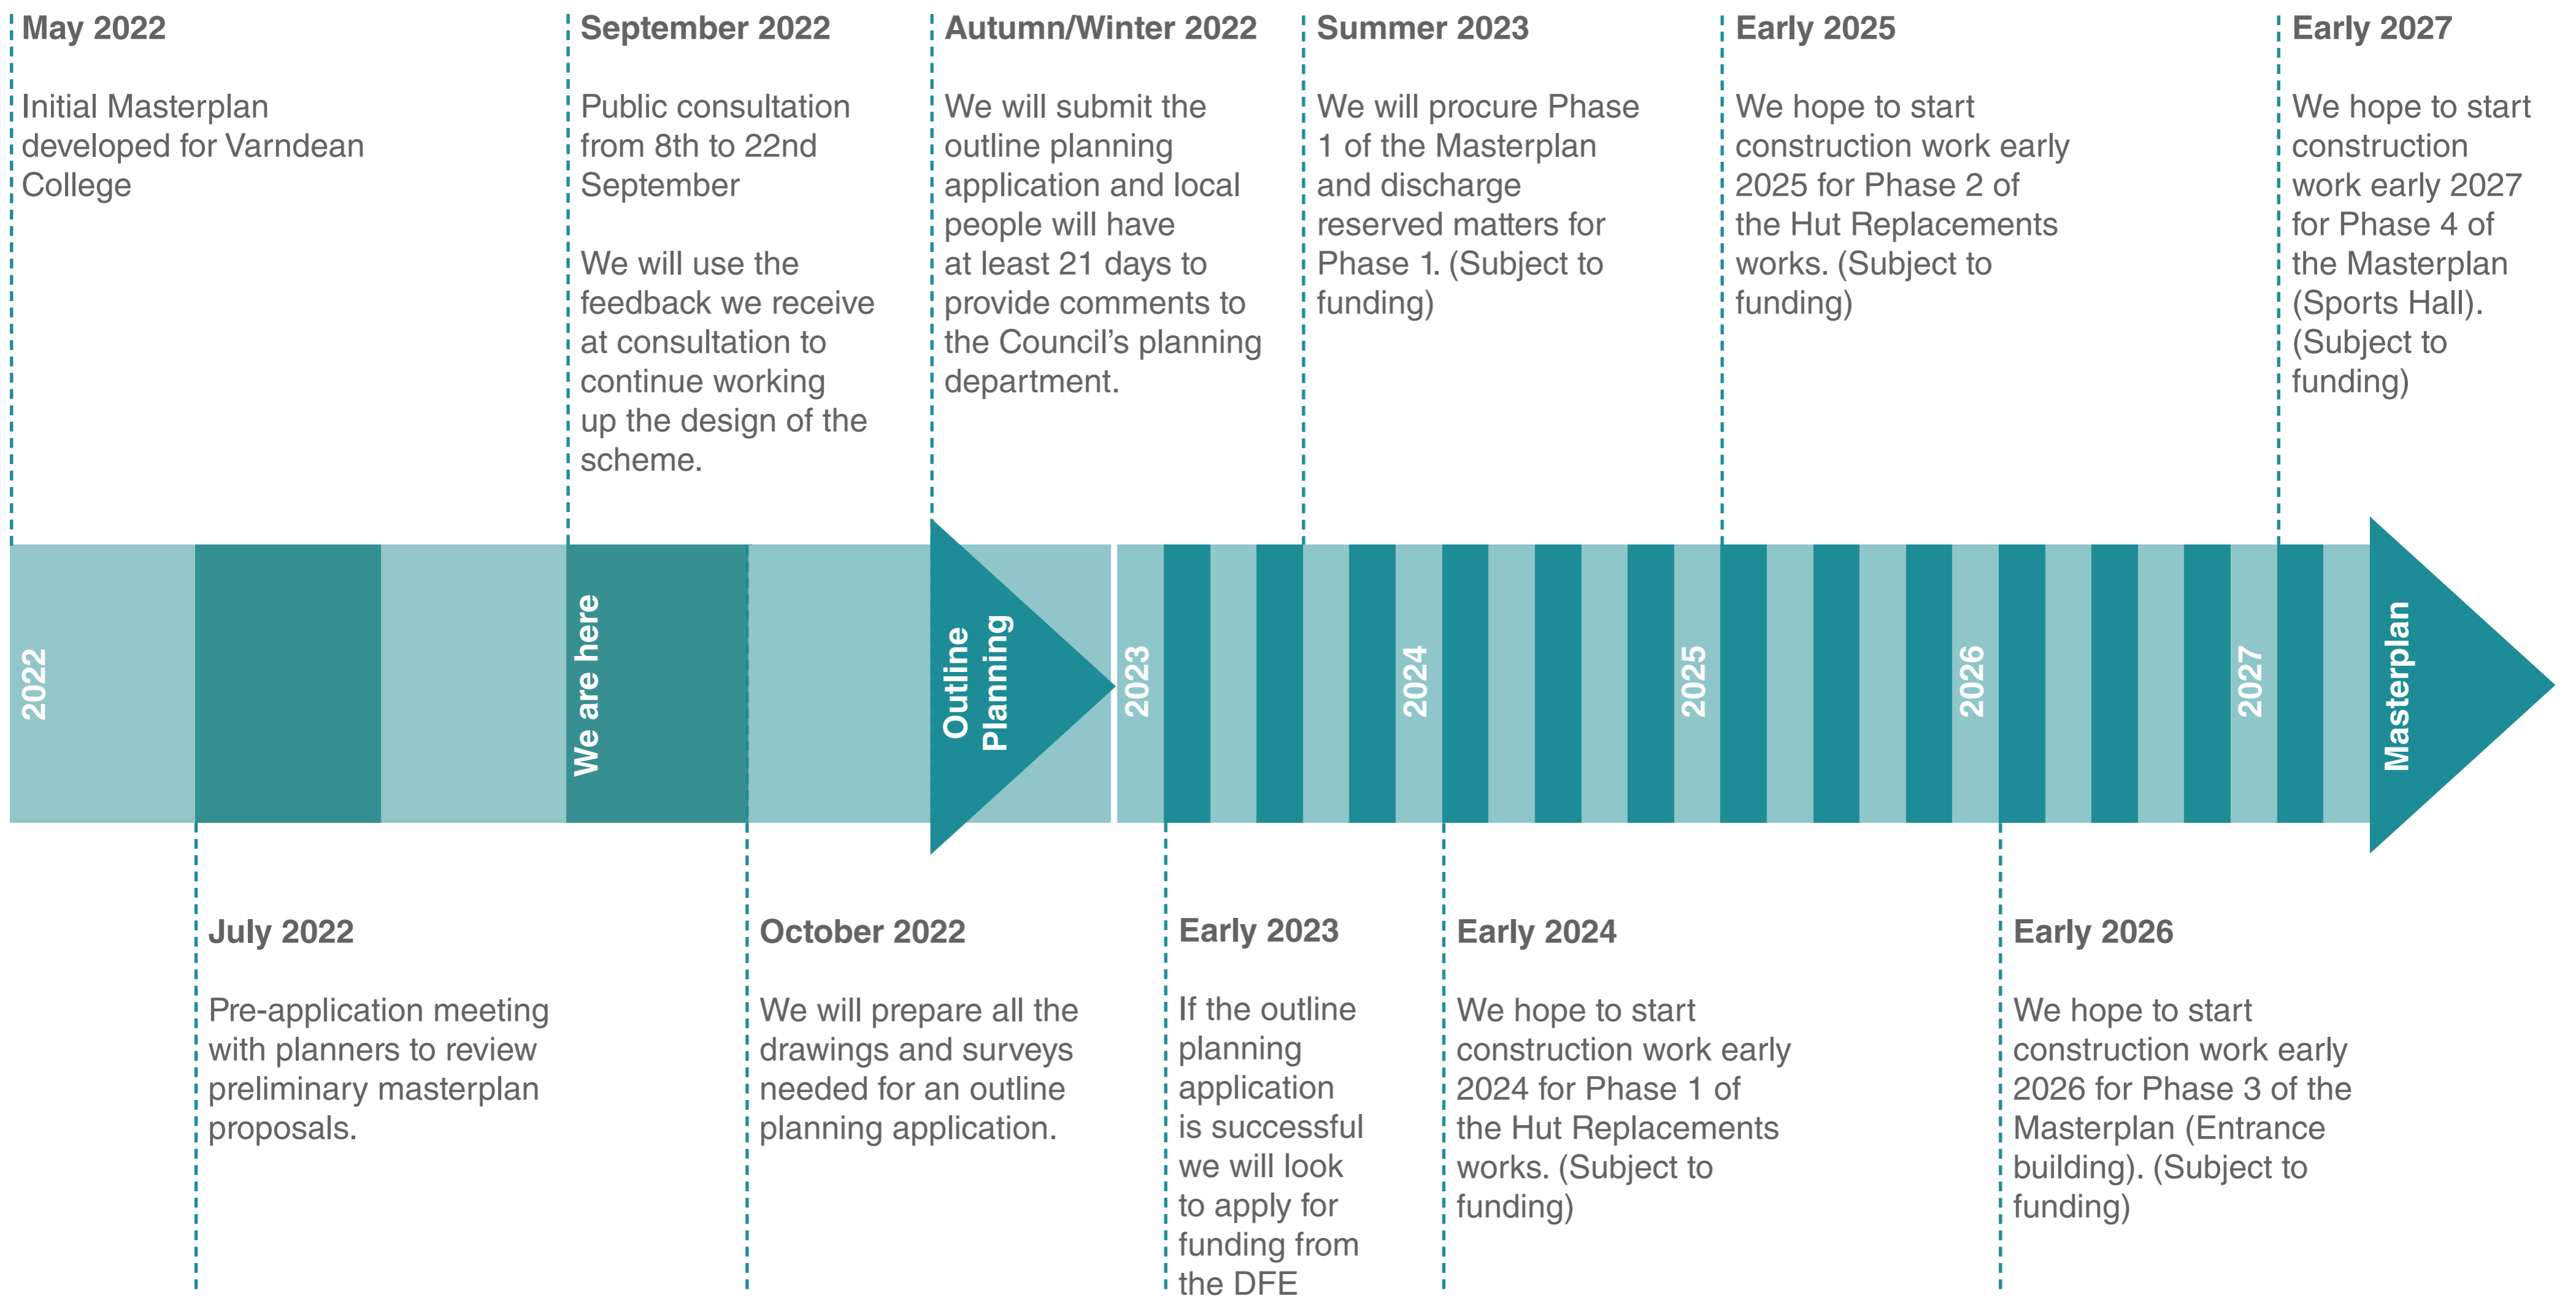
May 2022

Initial Masterplan developed for Varndean College

September 2022

Public consultation from 8th to 22nd September

We will use the feedback we receive at consultation to continue working up the design of the scheme.

Autumn/Winter 2022

We will submit the outline planning application and local people will have at least 21 days to provide comments to the Council's planning department.

Summer 2023

We will procure Phase 1 of the Masterplan and discharge reserved matters for Phase 1. (Subject to funding)

Early 2025

We hope to start construction work early 2025 for Phase 2 of the Hut Replacements works. (Subject to funding)

Early 2027

We hope to start construction work early 2027 for Phase 4 of the Masterplan (Sports Hall). (Subject to funding)

2022

We are here

Outline Planning

2023

2024

2025

2026

2027

Masterplan

July 2022

Pre-application meeting with planners to review preliminary masterplan proposals.

October 2022

We will prepare all the drawings and surveys needed for an outline planning application.

Early 2023

If the outline planning application is successful we will look to apply for funding from the DFE

Early 2024

We hope to start construction work early 2024 for Phase 1 of the Hut Replacements works. (Subject to funding)

Early 2026

We hope to start construction work early 2026 for Phase 3 of the Masterplan (Entrance building). (Subject to funding)